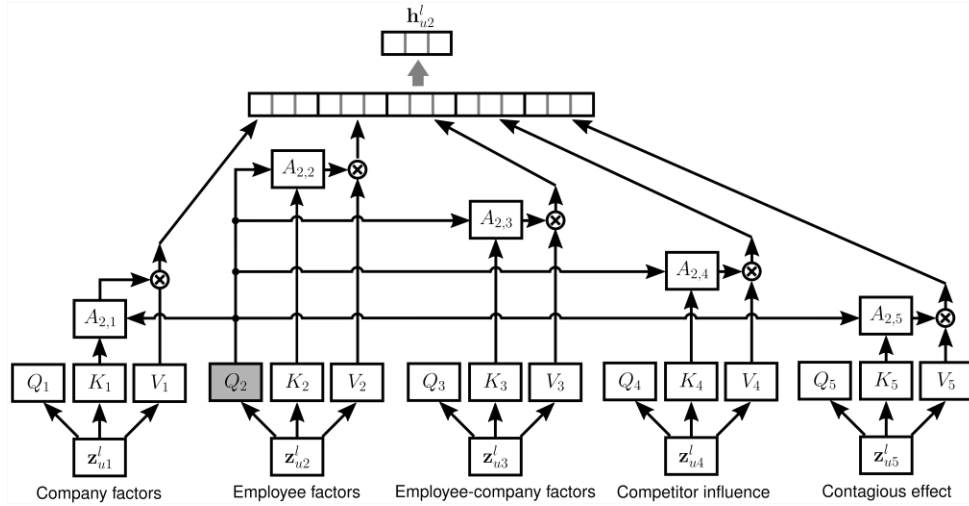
$\mathbf{h}_{u2}^{l}$

$A_{2,2}$ $\otimes$

$A_{2,3}$ $\otimes$

$A_{2,4}$ $\otimes$

$A_{2,1}$ $\otimes$

$A_{2,5}$ $\otimes$

$Q_1$ $K_1$ $V_1$

$Q_2$ $K_2$ $V_2$

$Q_3$ $K_3$ $V_3$

$Q_4$ $K_4$ $V_4$

$Q_5$ $K_5$ $V_5$

$\mathbf{z}_{u1}^{l}$ $\mathbf{z}_{u2}^{l}$ $\mathbf{z}_{u3}^{l}$ $\mathbf{z}_{u4}^{l}$ $\mathbf{z}_{u5}^{l}$

Company factors

Employee factors

Employee-company factors

Competitor influence

Contagious effect